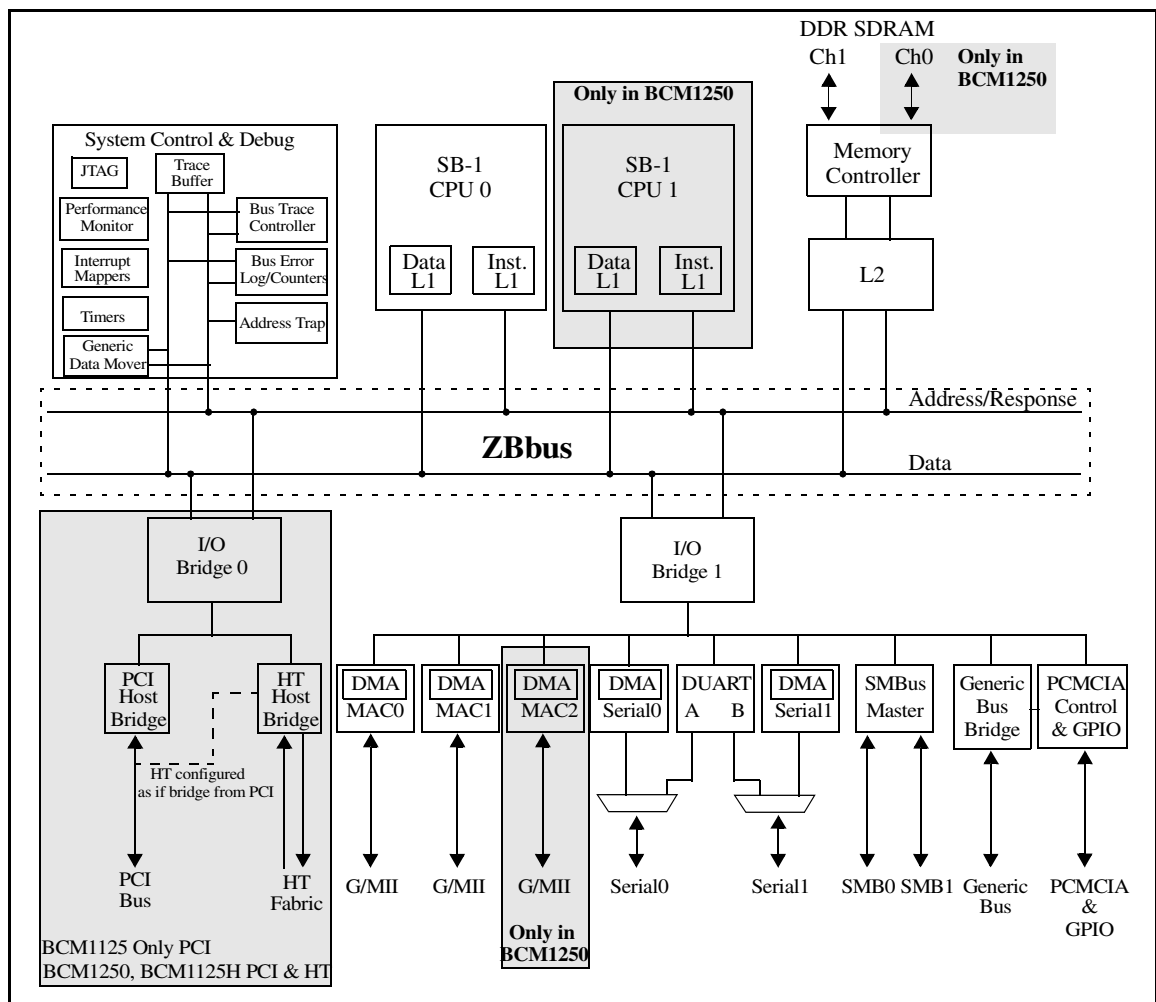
DDR SDRAM
Ch1
Ch0
Only in BCM1250

System Control & Debug
JTAG
Trace Buffer
Performance Monitor
Bus Trace Controller
Interrupt Mappers
Bus Error Log/Counters
Timers
Address Trap
Generic Data Mover

SB-1 CPU 0
Data L1
Inst. L1

Only in BCM1250
SB-1 CPU 1
Data L1
Inst. L1

Memory Controller
L2

Address/Response
ZBbus
Data

I/O Bridge 0
PCI Host Bridge
HT Host Bridge
HT configured as if bridge from PCI
PCI Bus
HT Fabric
BCM1125 Only PCI
BCM1250, BCM1125H PCI & HT

I/O Bridge 1
DMA MAC0
DMA MAC1
DMA MAC2
DMA Serial0
DUART A B
DMA Serial1
SMBus Master
Generic Bus Bridge
PCMCIA Control & GPIO

G/MII
G/MII
G/MII
Only in BCM1250
Serial0
Serial1
SMB0 SMB1
Generic Bus
PCMCIA & GPIO